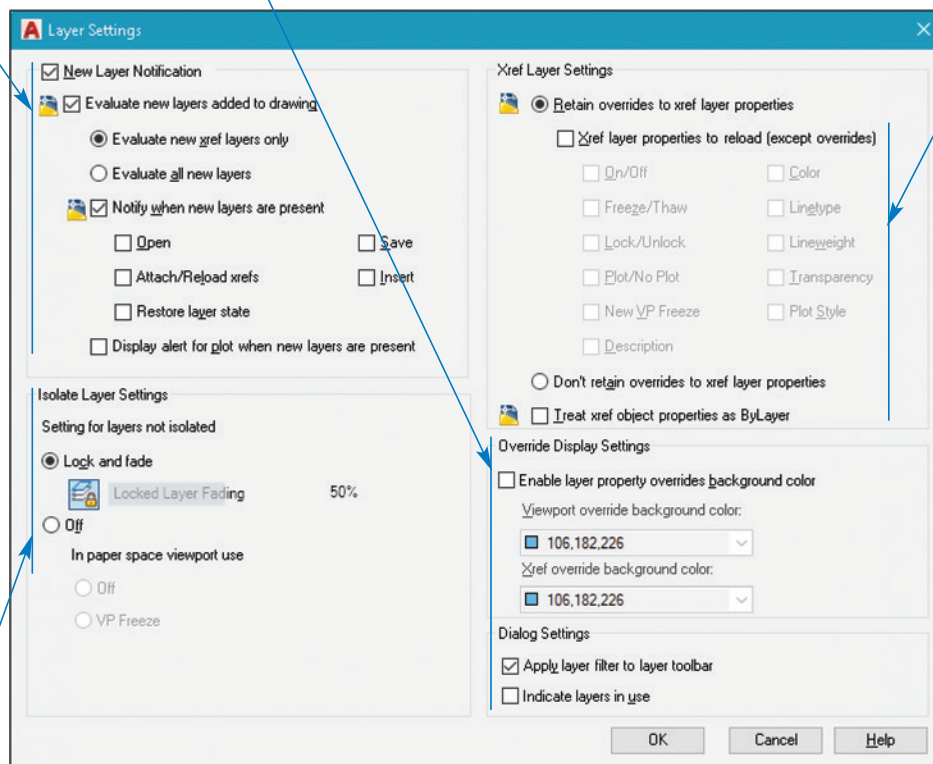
Layer Settings

New Layer Notification

Evaluate new layers added to drawing

Evaluate new xref layers only

Evaluate all new layers

Notify when new layers are present

Open

Save

Attach/Reload xrefs

Insert

Restore layer state

Display alert for plot when new layers are present

Isolate Layer Settings

Setting for layers not isolated

Lock and fade

Locked Layer Fading

50%

Off

In paper space viewport use

Off

VP Freeze

Xref Layer Settings

Retain overrides to xref layer properties

Xref layer properties to reload (except overrides)

On/Off

Color

Freeze/Thaw

Linetype

Lock/Unlock

Lineweight

Plot/No Plot

Transparency

New VP Freeze

Plot Style

Description

Don't retain overrides to xref layer properties

Treat xref object properties as ByLayer

Override Display Settings

Enable layer property overrides background color

Viewport override background color:

106,182,226

Xref override background color:

106,182,226

Dialog Settings

Apply layer filter to layer toolbar

Indicate layers in use

OK

Cancel

Help